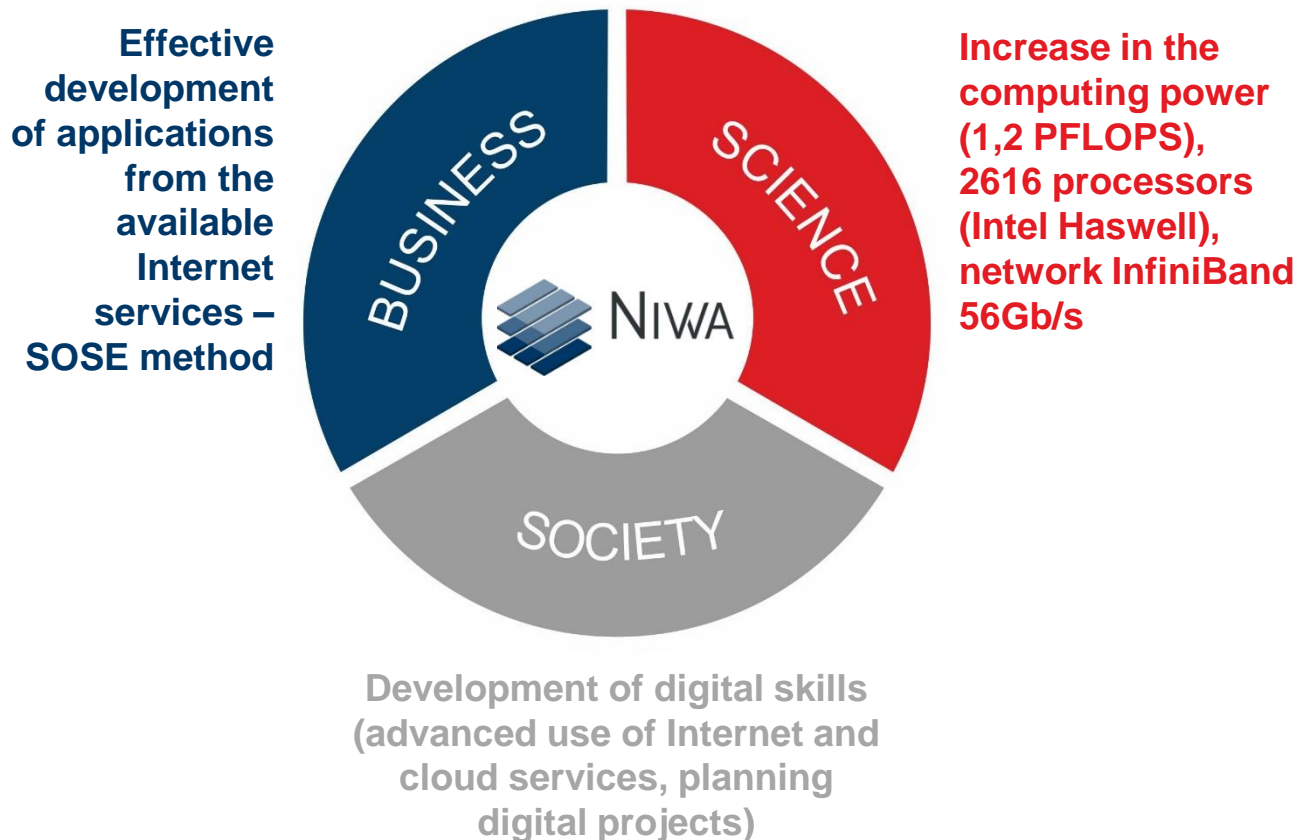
Effective development of applications from the available Internet services – SOSE method

BUSINESS

NIWA

SCIENCE

Increase in the computing power (1,2 PFLOPS), 2616 processors (Intel Haswell), network InfiniBand 56Gb/s

SOCIETY

Development of digital skills (advanced use of Internet and cloud services, planning digital projects)